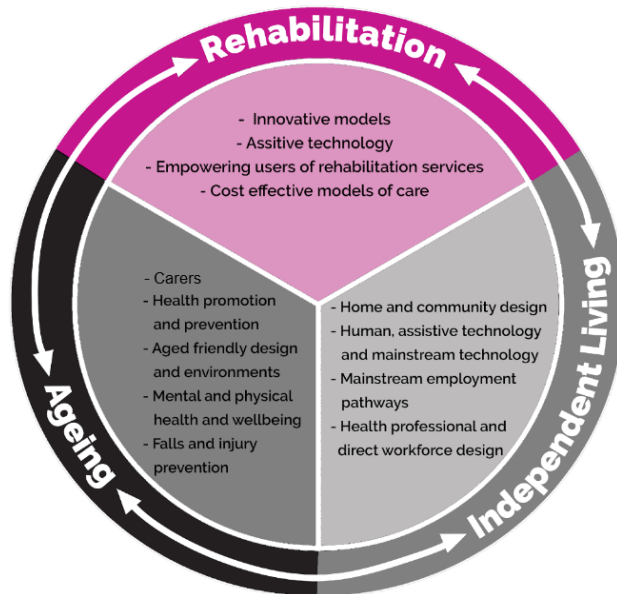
Rehabilitation

- Innovative models
- Assitive technology
- Empowering users of rehabilitation services
- Cost effective models of care

- Carers
- Health promotion and prevention
- Aged friendly design and environments
- Mental and physical health and wellbeing
- Falls and injury prevention

- Home and community design
- Human, assistive technology and mainstream technology
- Mainstream employment pathways
- Health professional and direct workforce design

Ageing

Independent Living